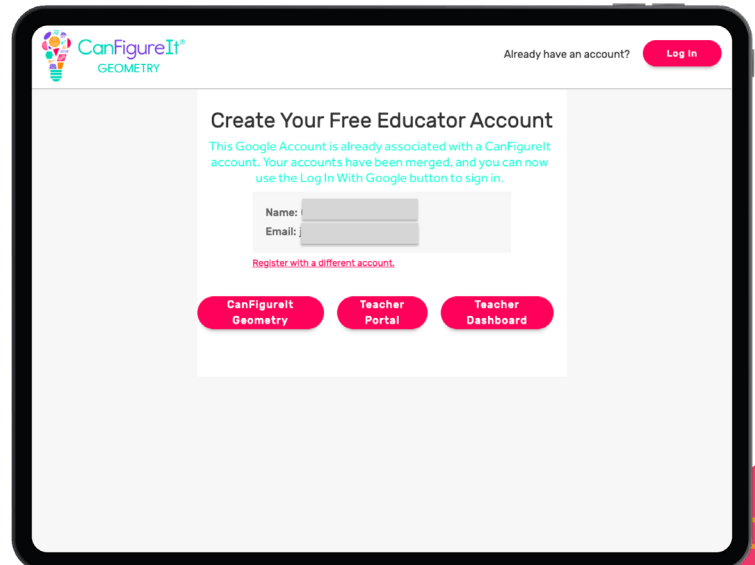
CanFigureIt®
GEOMETRY

Already have an account? Log In

Create Your Free Educator Account

This Google Account is already associated with a CanFigureIt account. Your accounts have been merged, and you can now use the Log In With Google button to sign in.

Name: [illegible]
Email: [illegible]

Register with a different account.

CanFigureIt Geometry

Teacher Portal

Teacher Dashboard